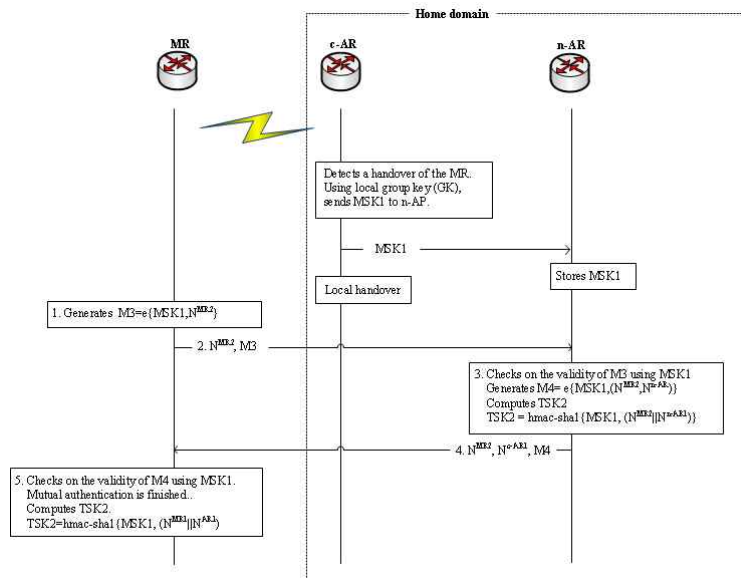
Home domain

MR

c-AR

n-AR

Detects a handover of the MR. Using local group key (GK), sends MSK1 to n-AP.

MSK1

Stores MSK1

Local handover

1. Generates M3=e{MSK1,$N^{MR2}$}

2. $N^{MR2}$, M3

3. Checks on the validity of M3 using MSK1
Generates M4= e{MSK1,($N^{MR2}$,$N^{n-AR}$)}
Computes TSK2
TSK2 = hmac-sha1{MSK1, ($N^{MR1}$||$N^{n-AR1}$)}

4. $N^{MR2}$, $N^{n-AR1}$, M4

5. Checks on the validity of M4 using MSK1.
Mutual authentication is finished..
Computes TSK2.
TSK2=hmac-sha1{MSK1, ($N^{MR1}$||$N^{AR1}$)}